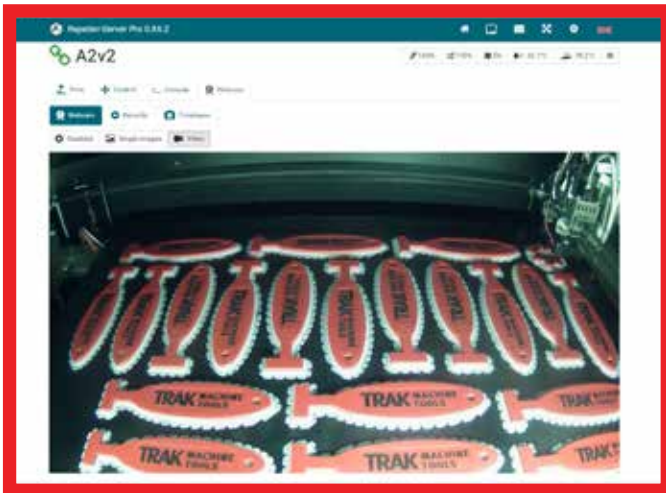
Repetier-Server Pro 0.86.2

A2v2

100% 100% 0% 30.2°C 28.2°C

Print Control Console Webcam

Webcam Records Timelapse

Disabled Single Images Video

TRAK MACHINE TOOLS

TRAK MACHINE TOOLS

TRAK MACHINE TOOLS

TRAK MACHINE TOOLS

TRAK MACHINE TOOLS

TRAK MACHINE TOOLS